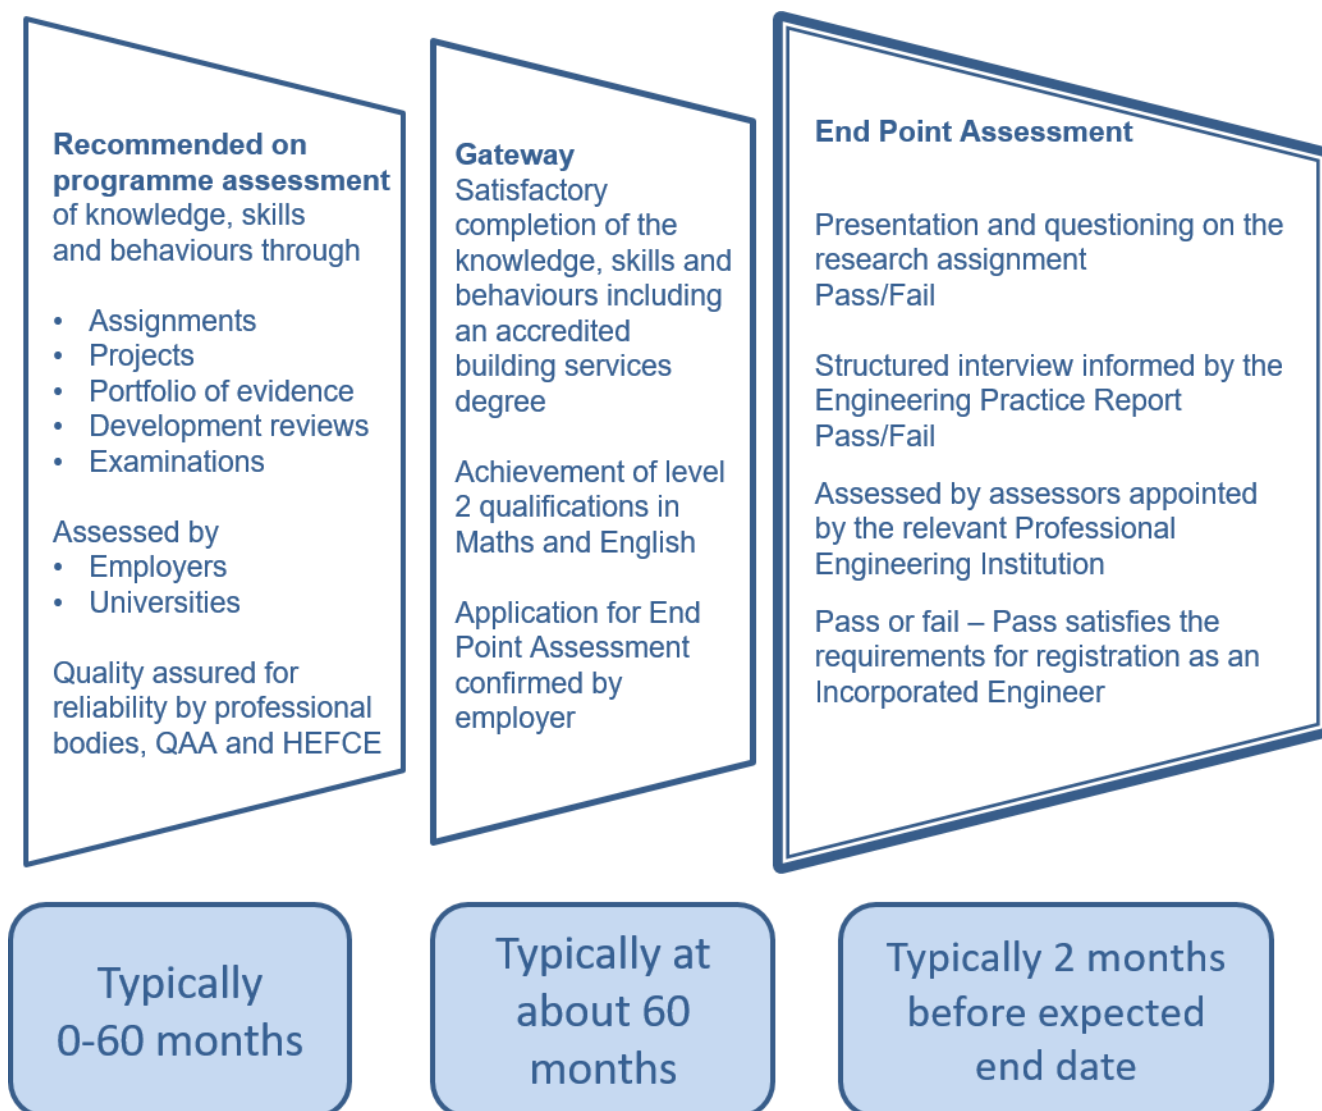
**Recommended on programme assessment** of knowledge, skills and behaviours through

- Assignments
- Projects
- Portfolio of evidence
- Development reviews
- Examinations

Assessed by
- Employers
- Universities

Quality assured for reliability by professional bodies, QAA and HEFCE

**Gateway**
Satisfactory completion of the knowledge, skills and behaviours including an accredited building services degree

Achievement of level 2 qualifications in Maths and English

Application for End Point Assessment confirmed by employer

**End Point Assessment**

Presentation and questioning on the research assignment
Pass/Fail

Structured interview informed by the Engineering Practice Report
Pass/Fail

Assessed by assessors appointed by the relevant Professional Engineering Institution

Pass or fail – Pass satisfies the requirements for registration as an Incorporated Engineer

Typically 0-60 months

Typically at about 60 months

Typically 2 months before expected end date